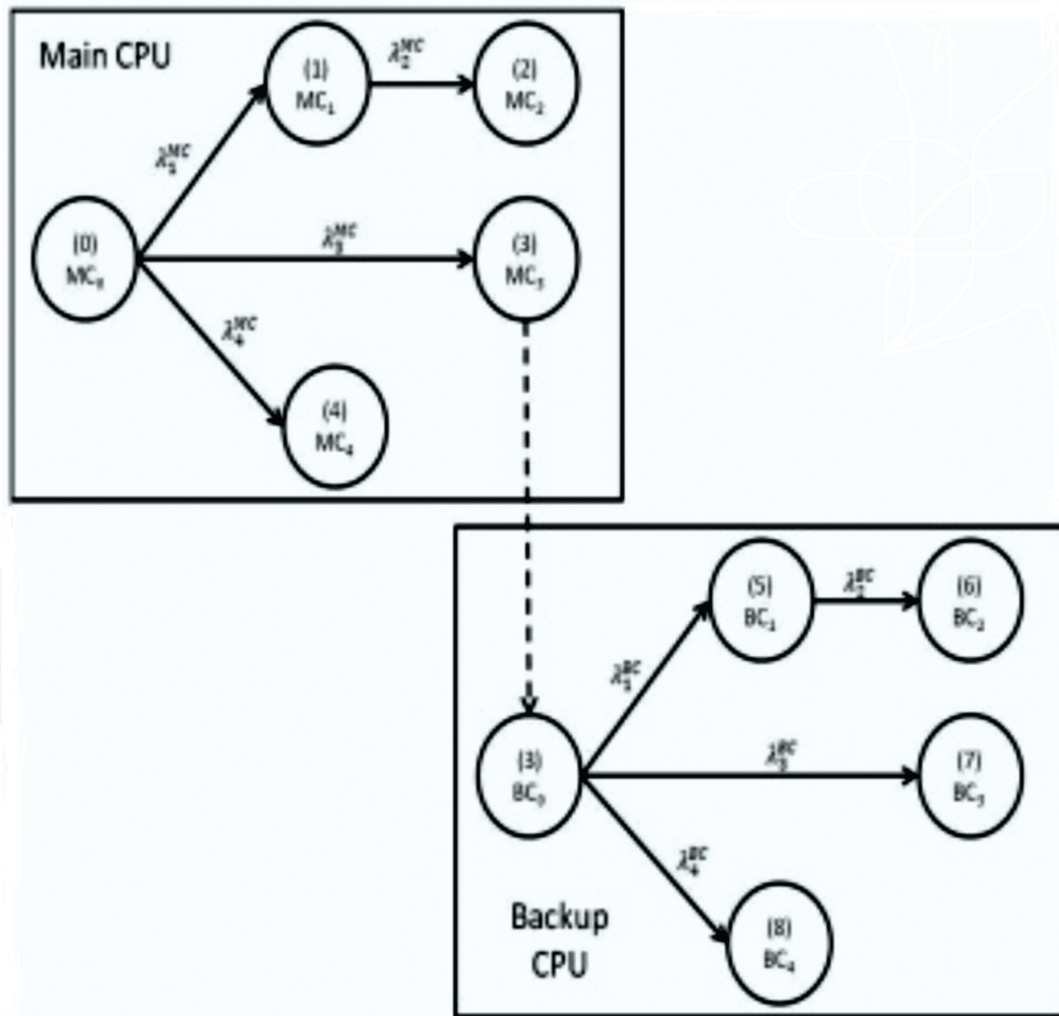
Main CPU

(0)
$MC_0$

$\lambda_1^{MC}$

(1)
$MC_1$

$\lambda_2^{MC}$

(2)
$MC_2$

$\lambda_3^{MC}$

(3)
$MC_3$

$\lambda_4^{MC}$

(4)
$MC_4$

(3)
$BC_0$

$\lambda_1^{BC}$

(5)
$BC_1$

$\lambda_2^{BC}$

(6)
$BC_2$

$\lambda_3^{BC}$

(7)
$BC_3$

$\lambda_4^{BC}$

(8)
$BC_4$

Backup CPU